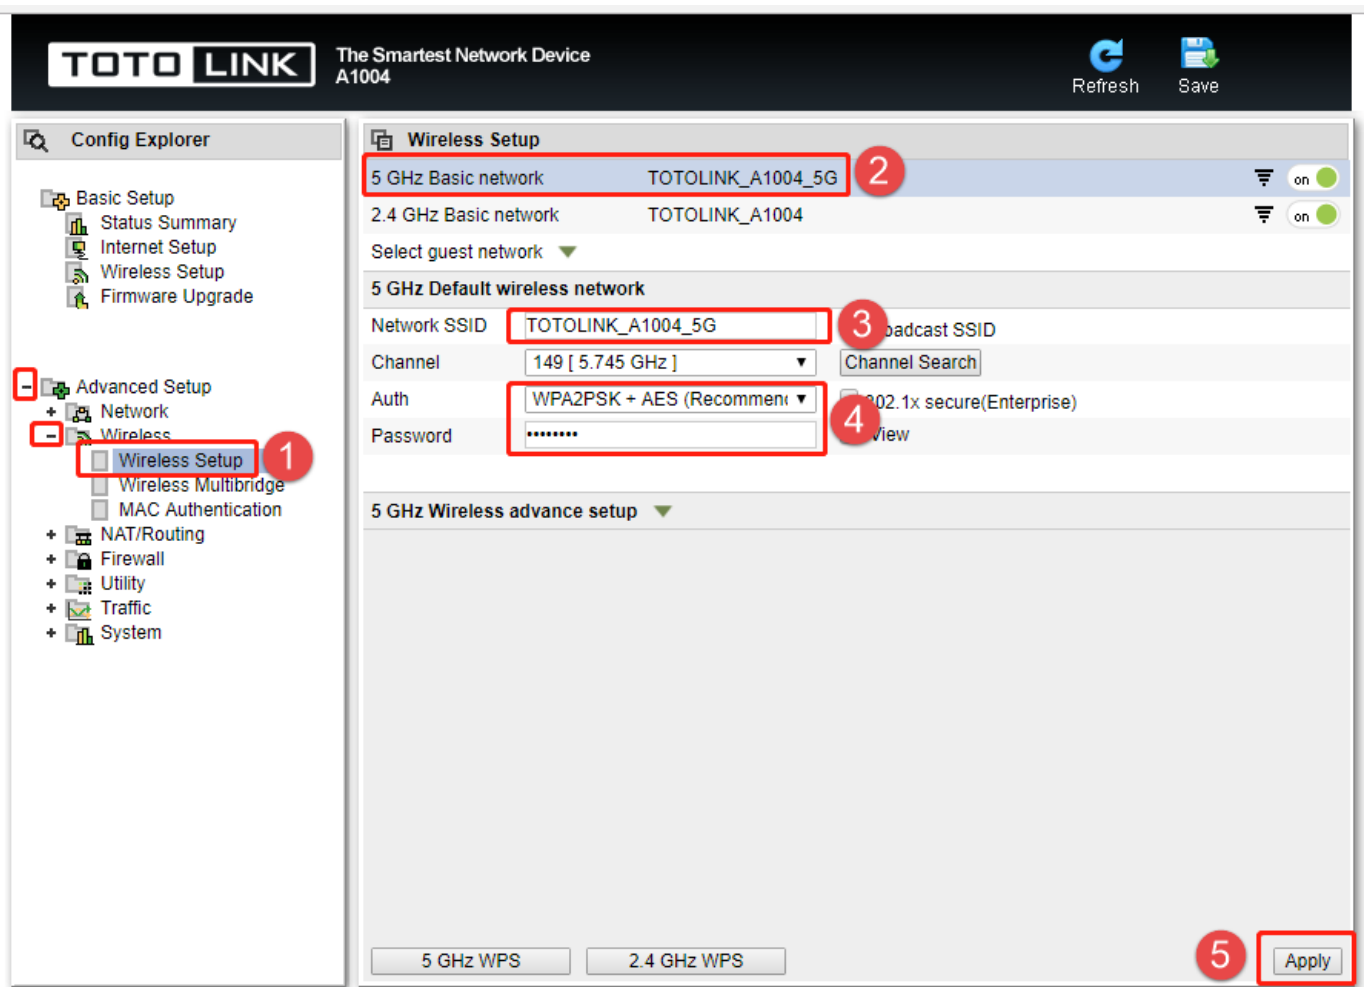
TOTO LINK

The Smartest Network Device
A1004

Refresh Save

Config Explorer

Basic Setup
Status Summary
Internet Setup
Wireless Setup
Firmware Upgrade

−
Advanced Setup
+ Network
− Wireless
Wireless Setup 1
Wireless Multibridge
MAC Authentication
+ NAT/Routing
+ Firewall
+ Utility
+ Traffic
+ System

Wireless Setup

5 GHz Basic network TOTOLINK_A1004_5G 2 on
2.4 GHz Basic network TOTOLINK_A1004 on
Select guest network

5 GHz Default wireless network

Network SSID TOTOLINK_A1004_5G 3 oadcast SSID
Channel 149 [ 5.745 GHz ] Channel Search
Auth WPA2PSK + AES (Recommen 4 02.1x secure(Enterprise)
Password •••••••• View

5 GHz Wireless advance setup

5 GHz WPS 2.4 GHz WPS 5 Apply